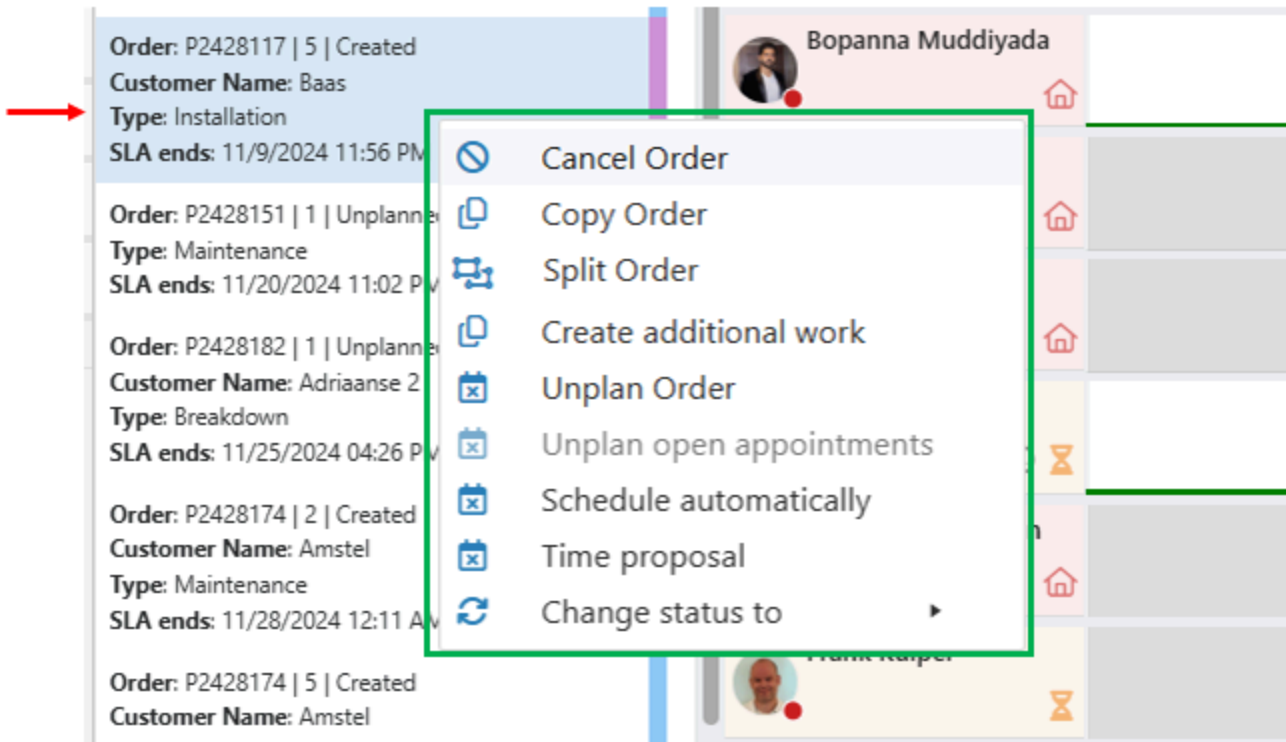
Order: P2428117 | 5 | Created
Customer Name: Baas
Type: Installation
SLA ends: 11/9/2024 11:56 PM

Order: P2428151 | 1 | Unplanne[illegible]
Type: Maintenance
SLA ends: 11/20/2024 11:02 PM

Order: P2428182 | 1 | Unplanne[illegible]
Customer Name: Adriaanse 2
Type: Breakdown
SLA ends: 11/25/2024 04:26 PM

Order: P2428174 | 2 | Created
Customer Name: Amstel
Type: Maintenance
SLA ends: 11/28/2024 12:11 AM

Order: P2428174 | 5 | Created
Customer Name: Amstel

Bopanna Muddiyada

Cancel Order
Copy Order
Split Order
Create additional work
Unplan Order
Unplan open appointments
Schedule automatically
Time proposal
Change status to

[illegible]